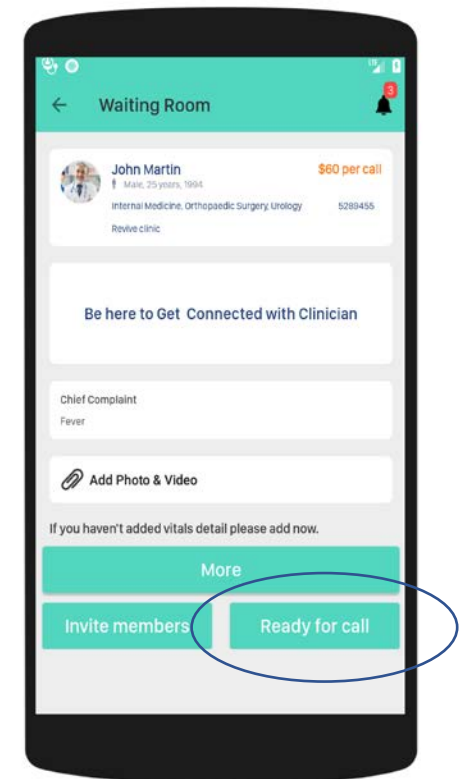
Waiting Room

3

John Martin
Male, 25 years, 1994
$60 per call
Internal Medicine, Orthopaedic Surgery, Urology
5289455
Revive clinic

Be here to Get Connected with Clinician

Chief Complaint
Fever

Add Photo & Video

If you haven't added vitals detail please add now.

More

Invite members

Ready for call